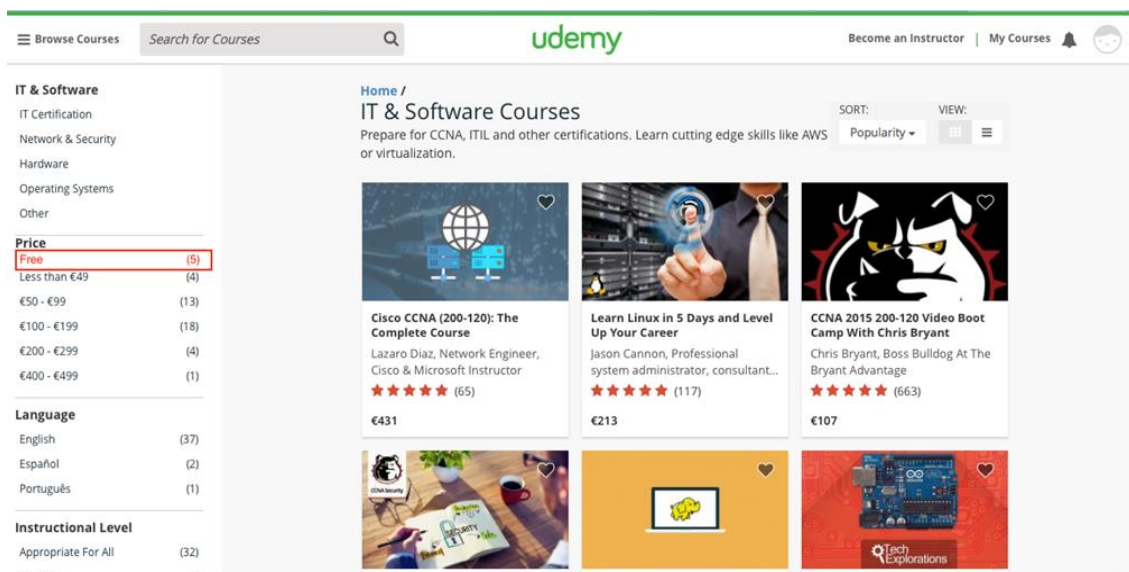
Browse Courses | Search for Courses | udemy | Become an Instructor | My Courses

IT & Software
IT Certification
Network & Security
Hardware
Operating Systems
Other

Price
Free (5)
Less than €49 (4)
€50 - €99 (13)
€100 - €199 (18)
€200 - €299 (4)
€400 - €499 (1)

Language
English (37)
Español (2)
Português (1)

Instructional Level
Appropriate For All (32)

Home /
IT & Software Courses
Prepare for CCNA, ITIL and other certifications. Learn cutting edge skills like AWS or virtualization.

SORT: Popularity
VIEW:

Cisco CCNA (200-120): The Complete Course
Lazaro Diaz, Network Engineer, Cisco & Microsoft Instructor
(65)
€431

Learn Linux in 5 Days and Level Up Your Career
Jason Cannon, Professional system administrator, consultant...
(117)
€213

CCNA 2015 200-120 Video Boot Camp With Chris Bryant
Chris Bryant, Boss Bulldog At The Bryant Advantage
(663)
€107

CCNA Security

Tech Explorations